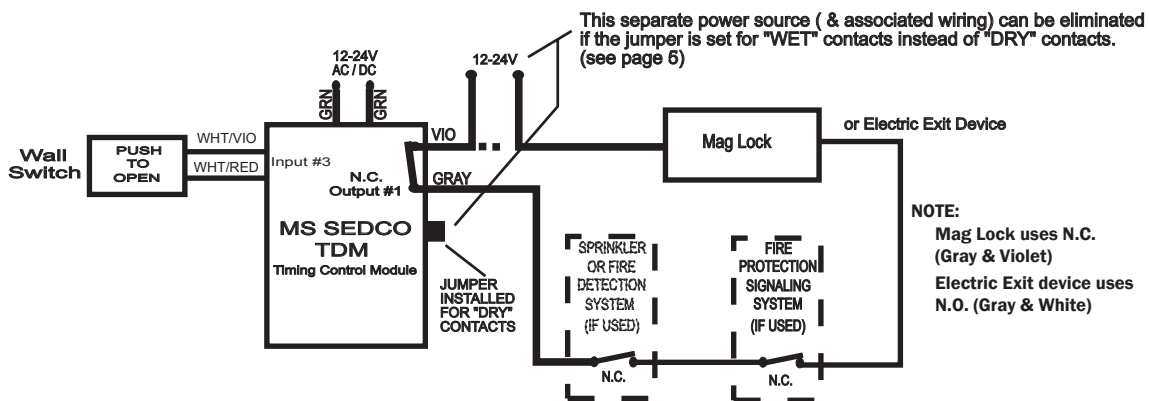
This separate power source ( & associated wiring) can be eliminated if the jumper is set for "WET" contacts instead of "DRY" contacts. (see page 5)

12-24V AC / DC

GRN GRN

12-24V

Wall Switch

PUSH TO OPEN

WHT/VIO

WHT/RED

Input #3

N.C. Output #1

VIO

GRAY

Mag Lock

or Electric Exit Device

MS SEDCO TDM

Timing Control Module

JUMPER INSTALLED FOR "DRY" CONTACTS

SPRINKLER OR FIRE DETECTION SYSTEM (IF USED)

N.C.

FIRE PROTECTION SIGNALING SYSTEM (IF USED)

N.C.

NOTE:

Mag Lock uses N.C. (Gray & Violet)

Electric Exit device uses N.O. (Gray & White)